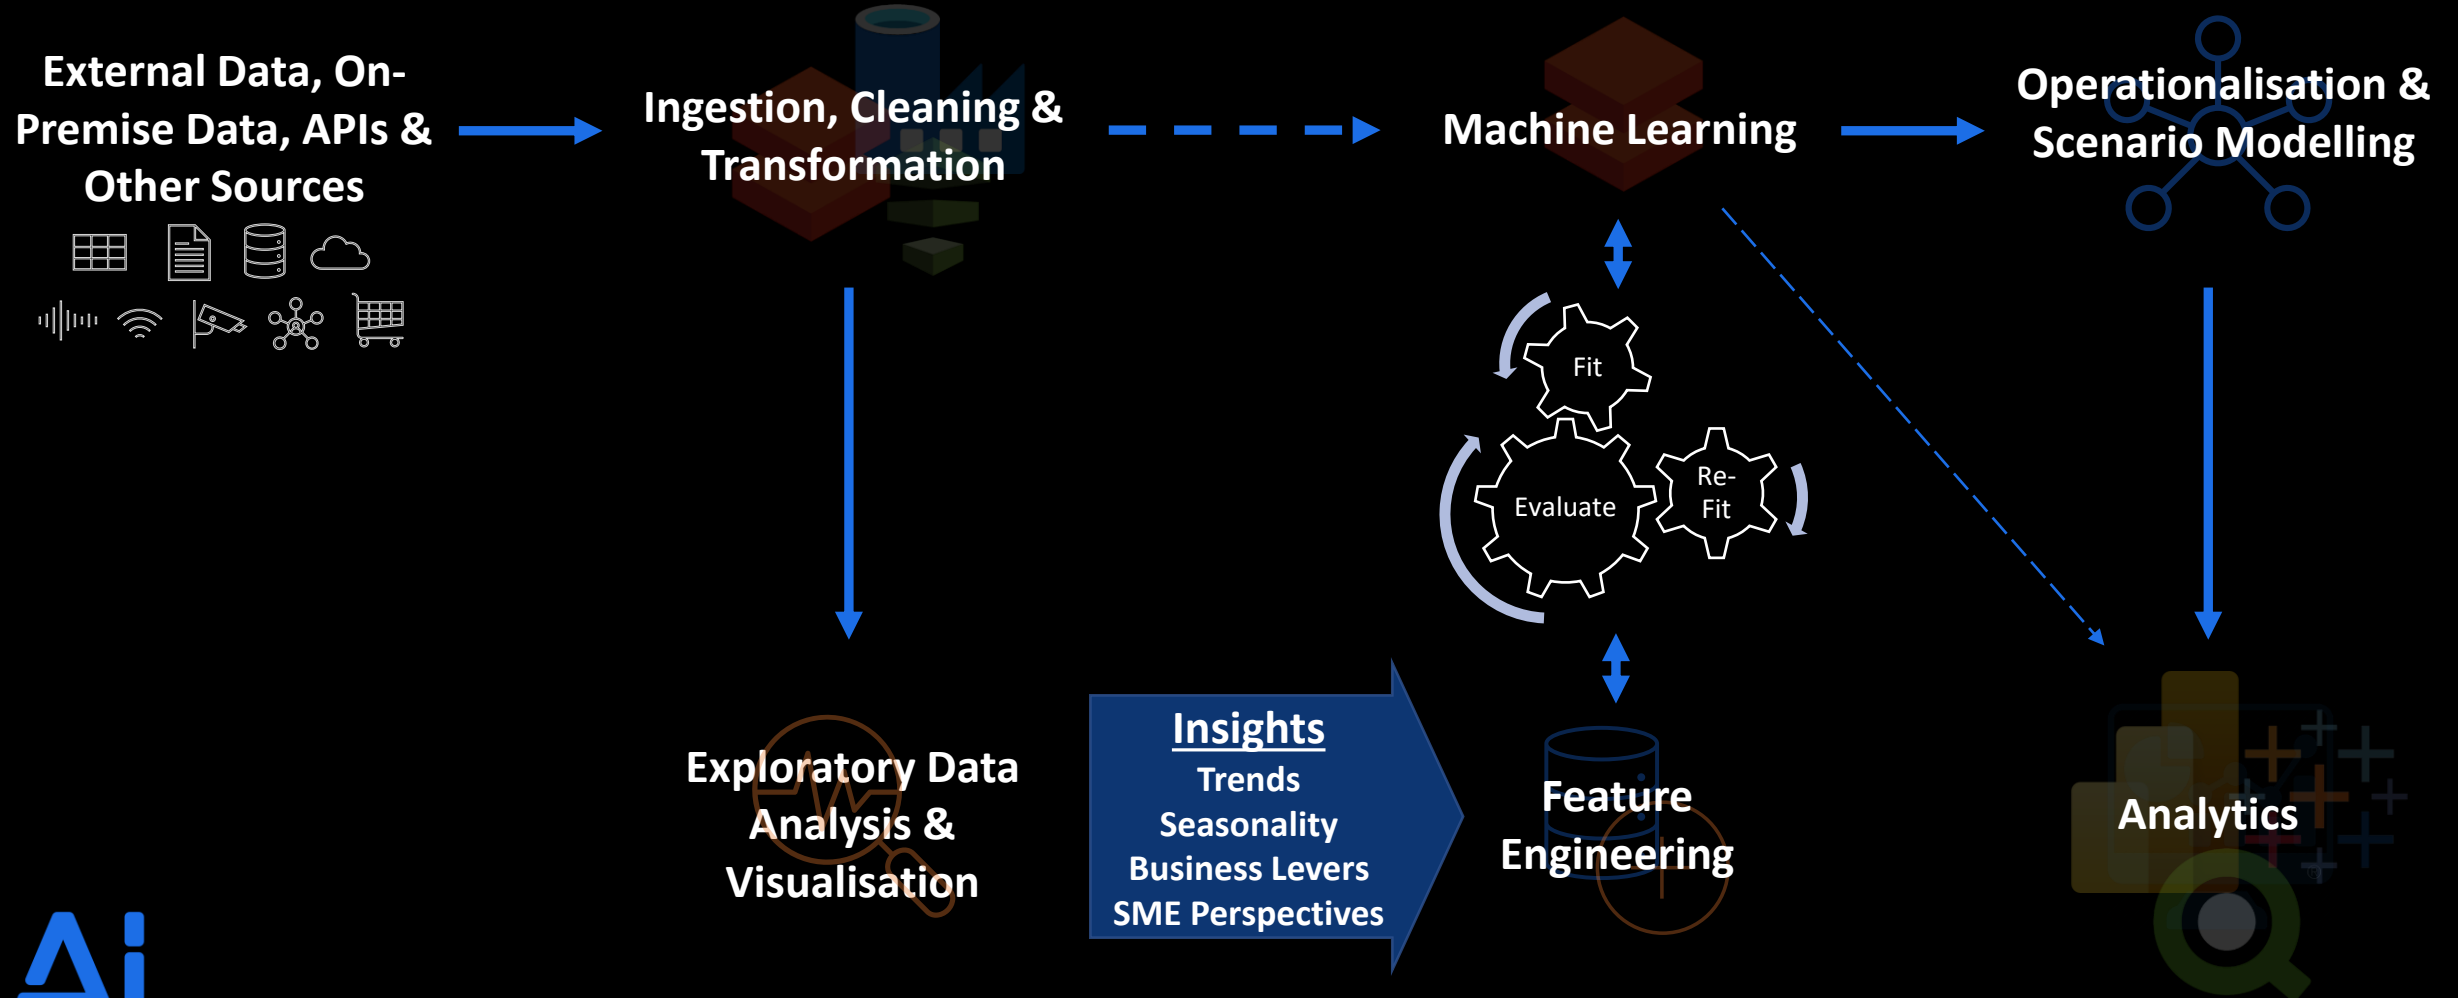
External Data, On-Premise Data, APIs & Other Sources

Ingestion, Cleaning & Transformation

Machine Learning

Operationalisation & Scenario Modelling

Fit

Evaluate

Re-Fit

Exploratory Data Analysis & Visualisation

Insights
Trends
Seasonality
Business Levers
SME Perspectives

Feature Engineering

Analytics

Ai